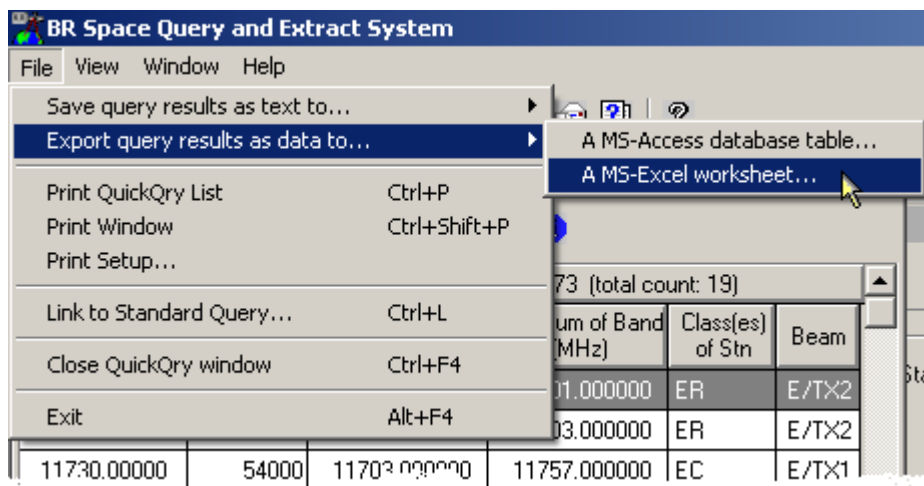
BR Space Query and Extract System

File View Window Help

Save query results as text to...
Export query results as data to...

A MS-Access database table...
A MS-Excel worksheet...

Print QuickQry List Ctrl+P
Print Window Ctrl+Shift+P
Print Setup...

Link to Standard Query... Ctrl+L

Close QuickQry window Ctrl+F4

Exit Alt+F4

73 (total count: 19)

| um of Band (MHz) | Class(es) of Stn | Beam |
|---|---|---|
| 01.000000 | ER | E/TX2 |
| 03.000000 | ER | E/TX2 |

| 11730.00000 | 54000 | 11703.000000 | 11757.000000 | EC | E/TX1 |
|---|---|---|---|---|---|